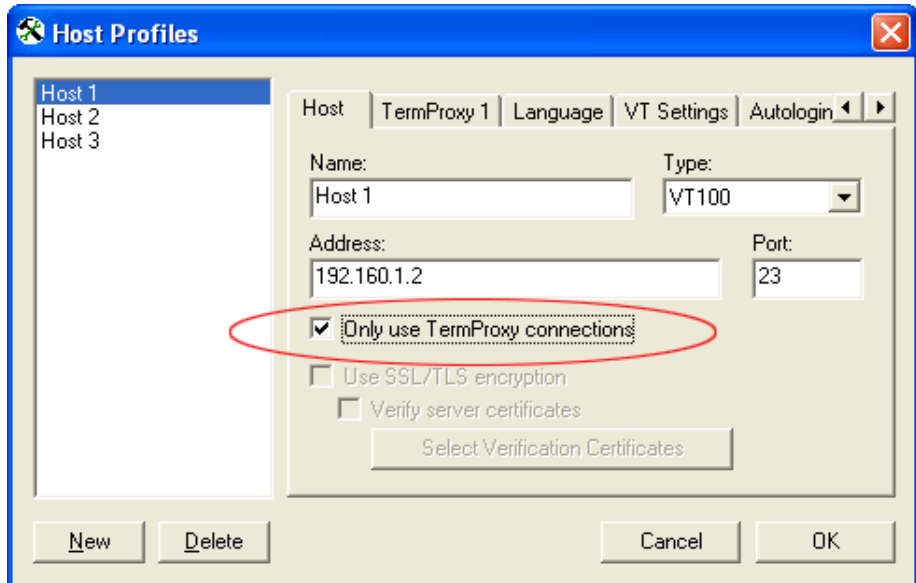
Host Profiles

Host 1
Host 2
Host 3

Host | TermProxy 1 | Language | VT Settings | Autologin

Name:
Host 1

Type:
VT100

Address:
192.160.1.2

Port:
23

Only use TermProxy connections

Use SSL/TLS encryption

Verify server certificates

Select Verification Certificates

New Delete Cancel OK